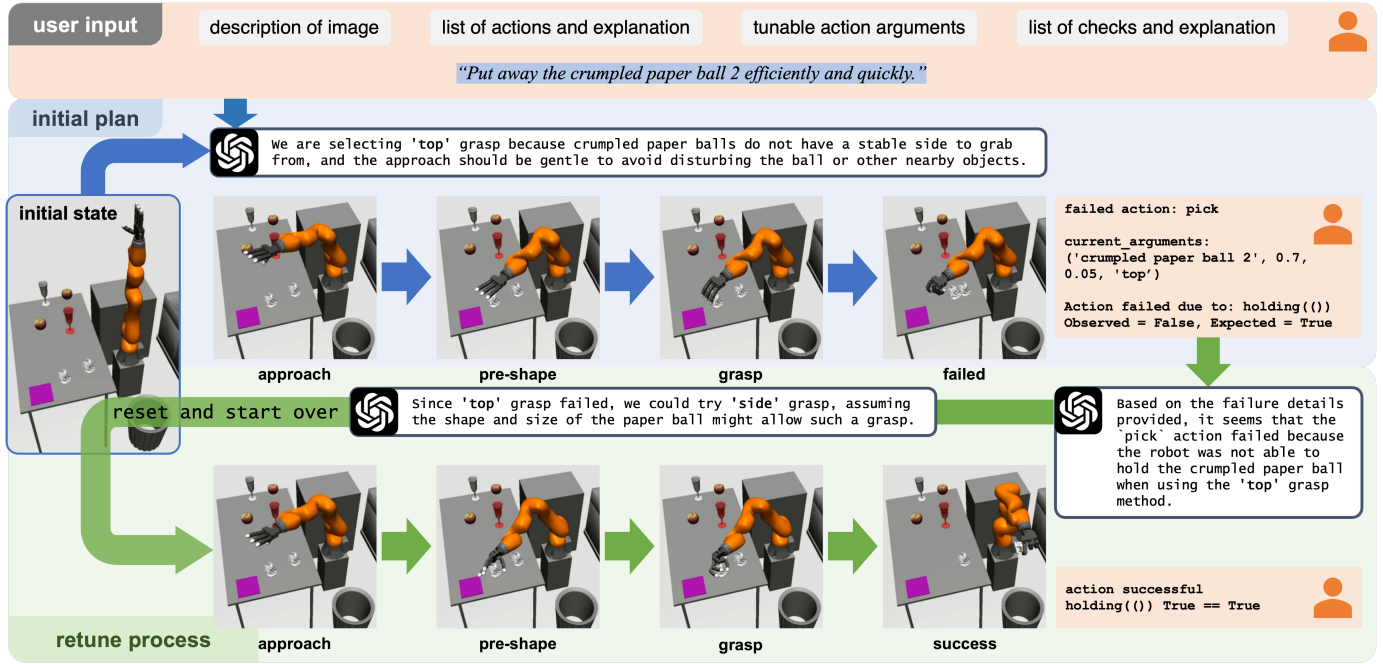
user input

description of image

list of actions and explanation

tunable action arguments

list of checks and explanation

"Put away the crumpled paper ball 2 efficiently and quickly."

initial plan

We are selecting 'top' grasp because crumpled paper balls do not have a stable side to grab from, and the approach should be gentle to avoid disturbing the ball or other nearby objects.

initial state

failed action: pick

current_arguments:
('crumpled paper ball 2', 0.7, 0.05, 'top')

Action failed due to: holding(())
Observed = False, Expected = True

approach

pre-shape

grasp

failed

reset and start over

Since 'top' grasp failed, we could try 'side' grasp, assuming the shape and size of the paper ball might allow such a grasp.

Based on the failure details provided, it seems that the `pick` action failed because the robot was not able to hold the crumpled paper ball when using the 'top' grasp method.

action successful
holding(()) True == True

retune process

approach

pre-shape

grasp

success